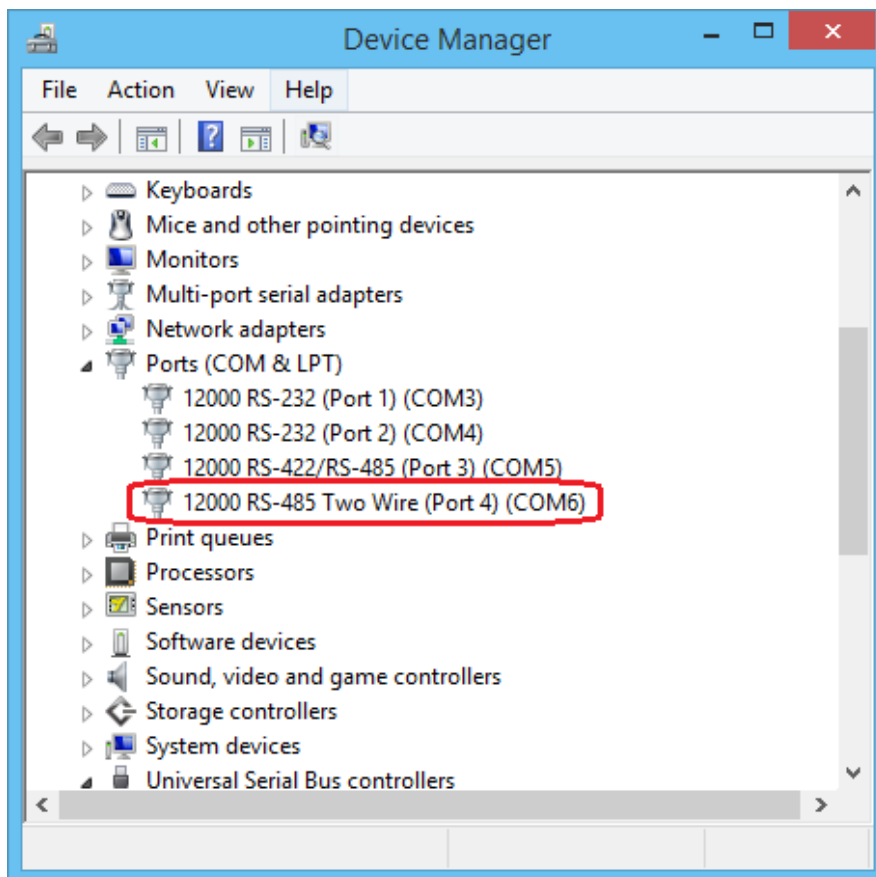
Device Manager

File Action View Help

Keyboards
Mice and other pointing devices
Monitors
Multi-port serial adapters
Network adapters
Ports (COM & LPT)
12000 RS-232 (Port 1) (COM3)
12000 RS-232 (Port 2) (COM4)
12000 RS-422/RS-485 (Port 3) (COM5)
12000 RS-485 Two Wire (Port 4) (COM6)
Print queues
Processors
Sensors
Software devices
Sound, video and game controllers
Storage controllers
System devices
Universal Serial Bus controllers